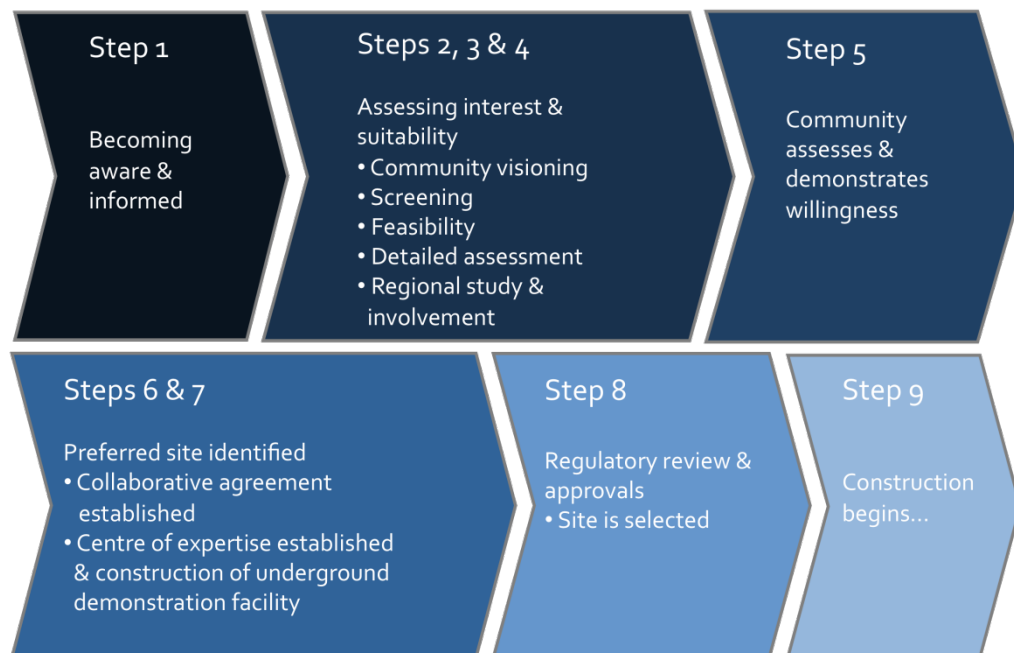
Step 1

Becoming aware & informed

Steps 2, 3 & 4

Assessing interest & suitability
• Community visioning
• Screening
• Feasibility
• Detailed assessment
• Regional study & involvement

Step 5

Community assesses & demonstrates willingness

Steps 6 & 7

Preferred site identified
• Collaborative agreement established
• Centre of expertise established & construction of underground demonstration facility

Step 8

Regulatory review & approvals
• Site is selected

Step 9

Construction begins...